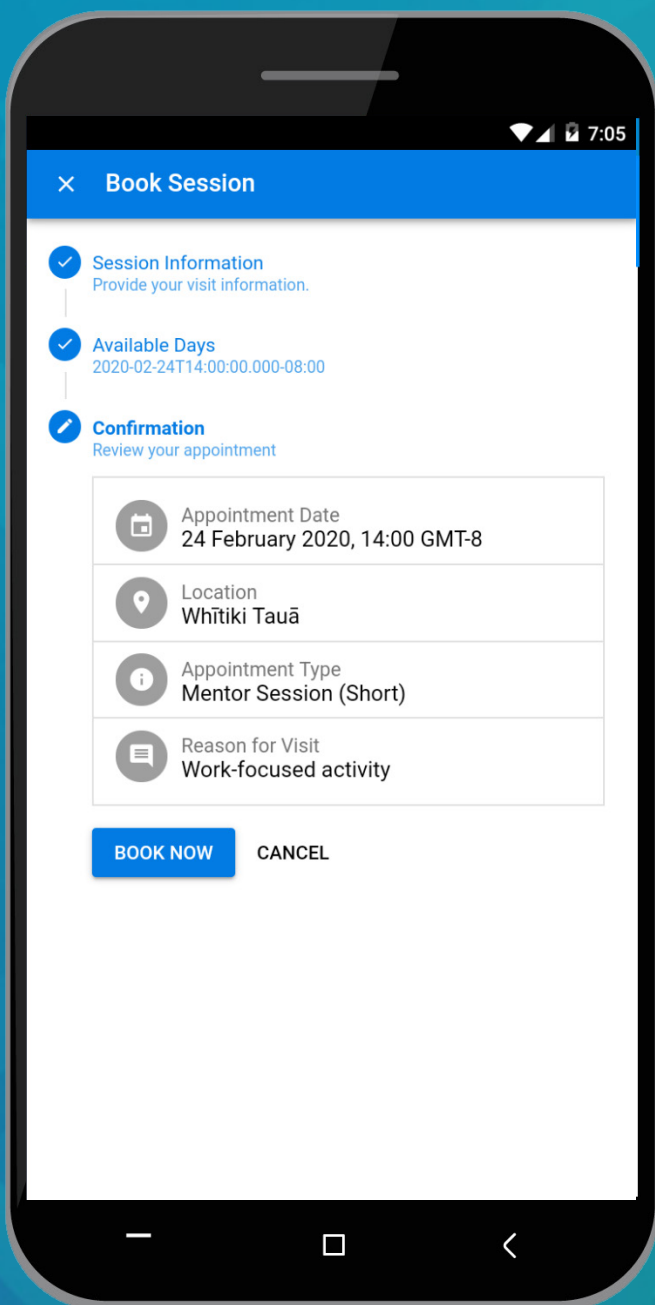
7:05

Book Session

Session Information
Provide your visit information.

Available Days
2020-02-24T14:00:00.000-08:00

Confirmation
Review your appointment

Appointment Date
24 February 2020, 14:00 GMT-8

Location
Whītiki Tauā

Appointment Type
Mentor Session (Short)

Reason for Visit
Work-focused activity

BOOK NOW
CANCEL